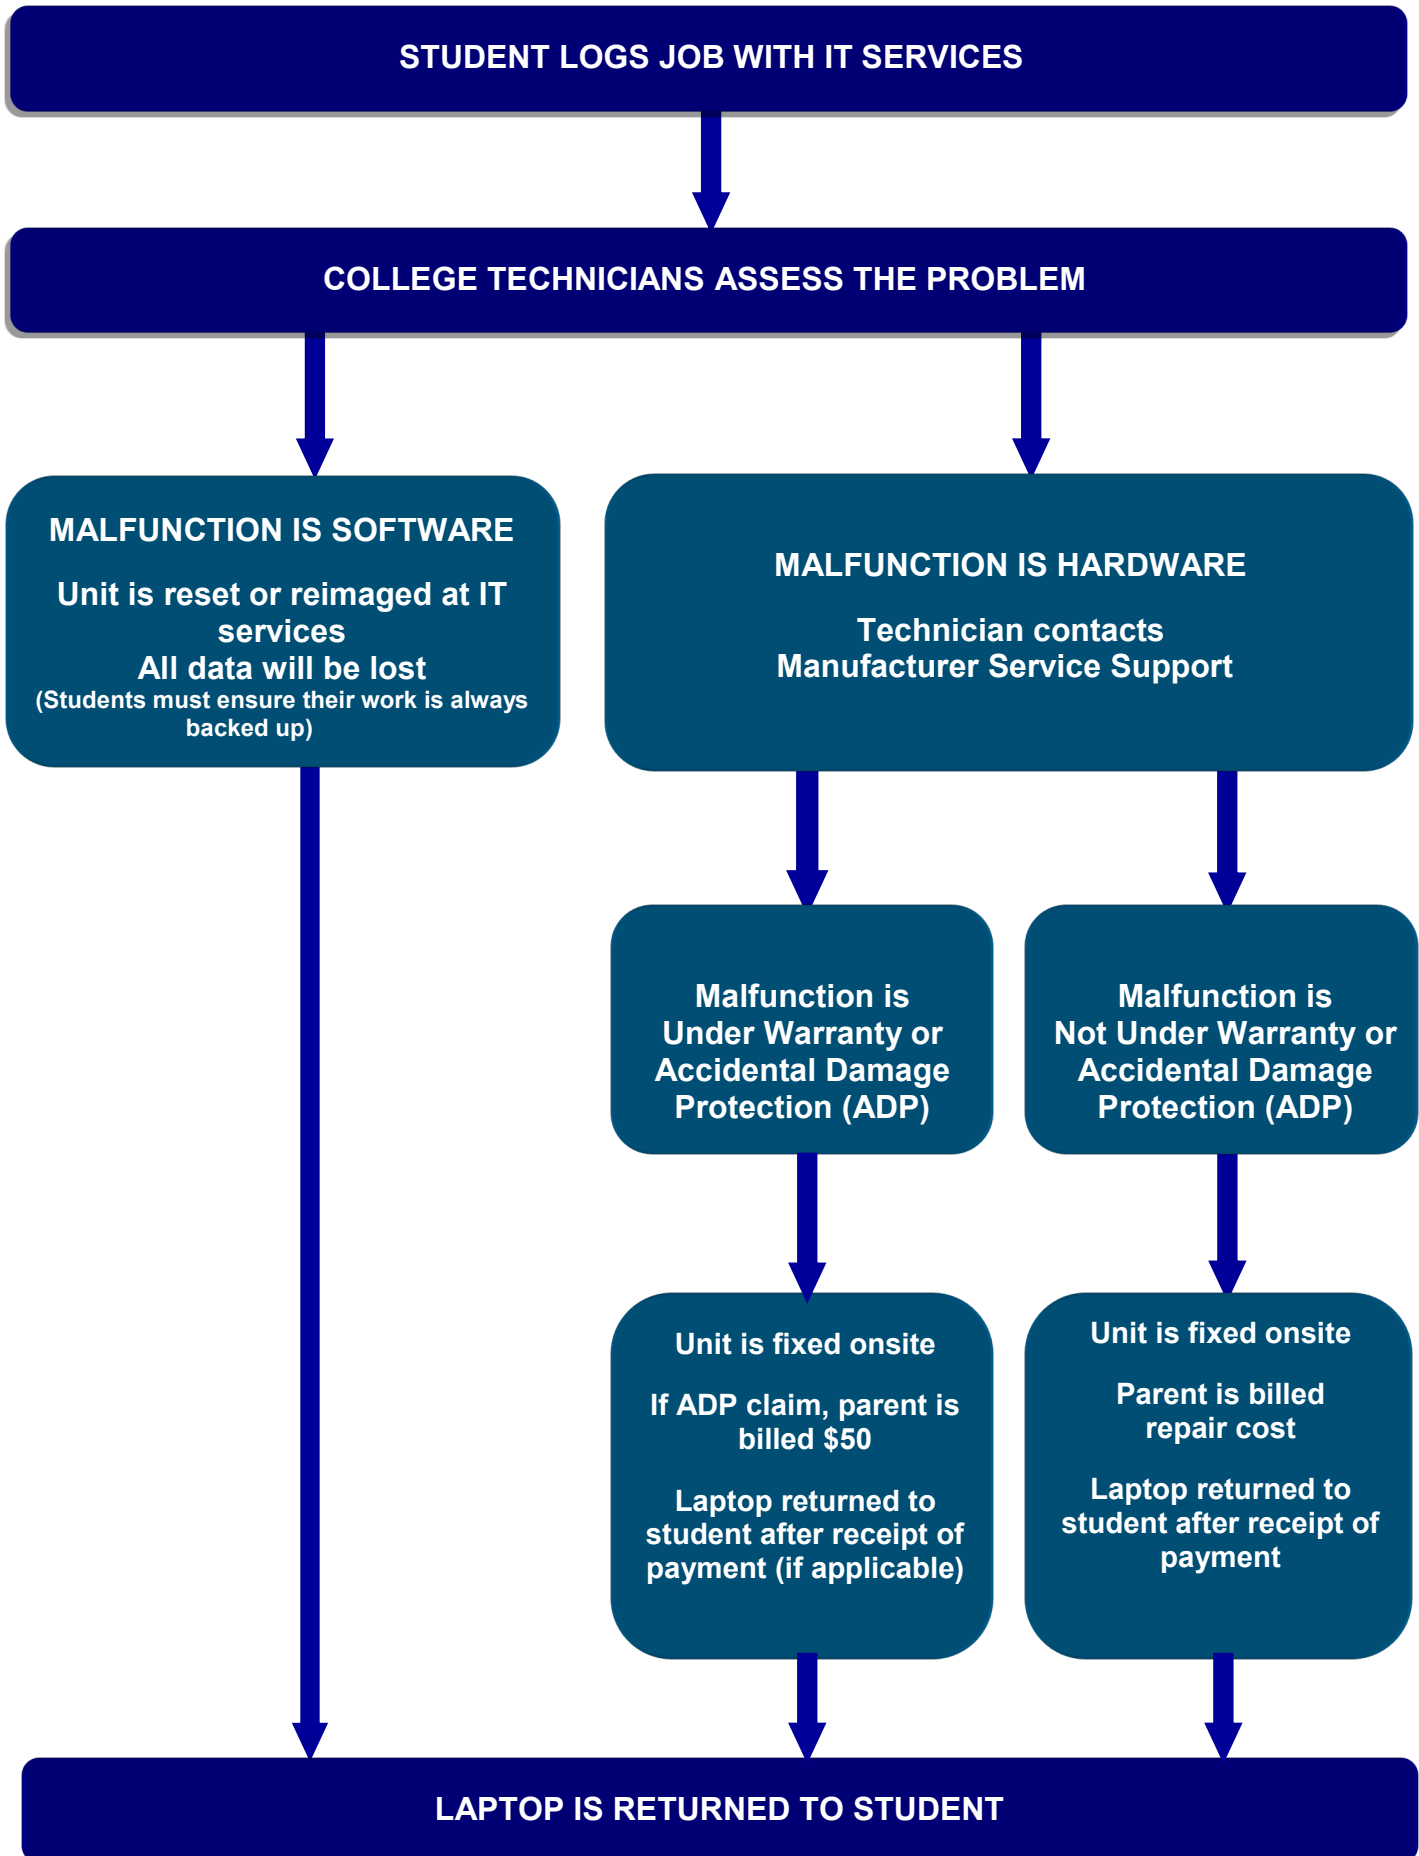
STUDENT LOGS JOB WITH IT SERVICES

COLLEGE TECHNICIANS ASSESS THE PROBLEM

MALFUNCTION IS SOFTWARE

Unit is reset or reimaged at IT services
All data will be lost
(Students must ensure their work is always backed up)

MALFUNCTION IS HARDWARE

Technician contacts Manufacturer Service Support

Malfunction is Under Warranty or Accidental Damage Protection (ADP)

Malfunction is Not Under Warranty or Accidental Damage Protection (ADP)

Unit is fixed onsite

If ADP claim, parent is billed $50

Laptop returned to student after receipt of payment (if applicable)

Unit is fixed onsite

Parent is billed repair cost

Laptop returned to student after receipt of payment

LAPTOP IS RETURNED TO STUDENT